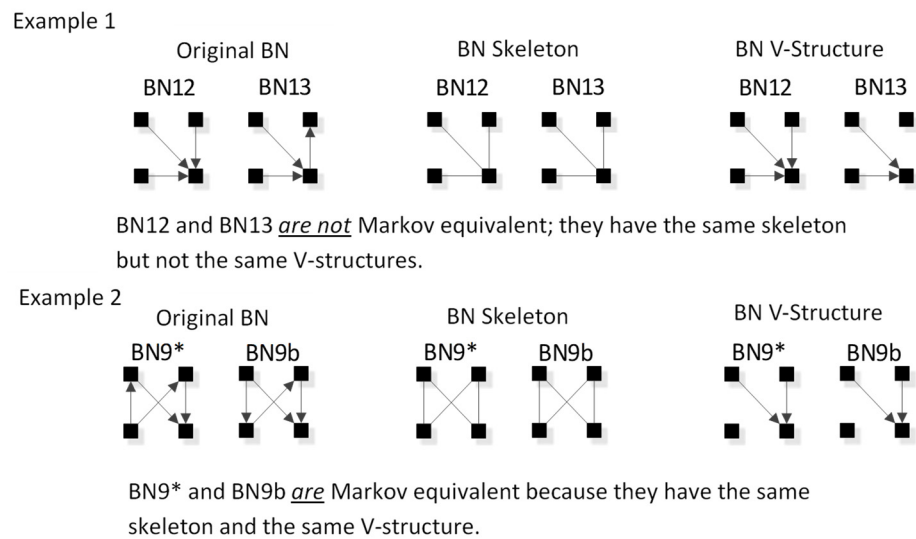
Example 1

Original BN

BN12 BN13

BN Skeleton

BN12 BN13

BN V-Structure

BN12 BN13

BN12 and BN13 *are not* Markov equivalent; they have the same skeleton but not the same V-structures.

Example 2

Original BN

BN9* BN9b

BN Skeleton

BN9* BN9b

BN V-Structure

BN9* BN9b

BN9* and BN9b *are* Markov equivalent because they have the same skeleton and the same V-structure.